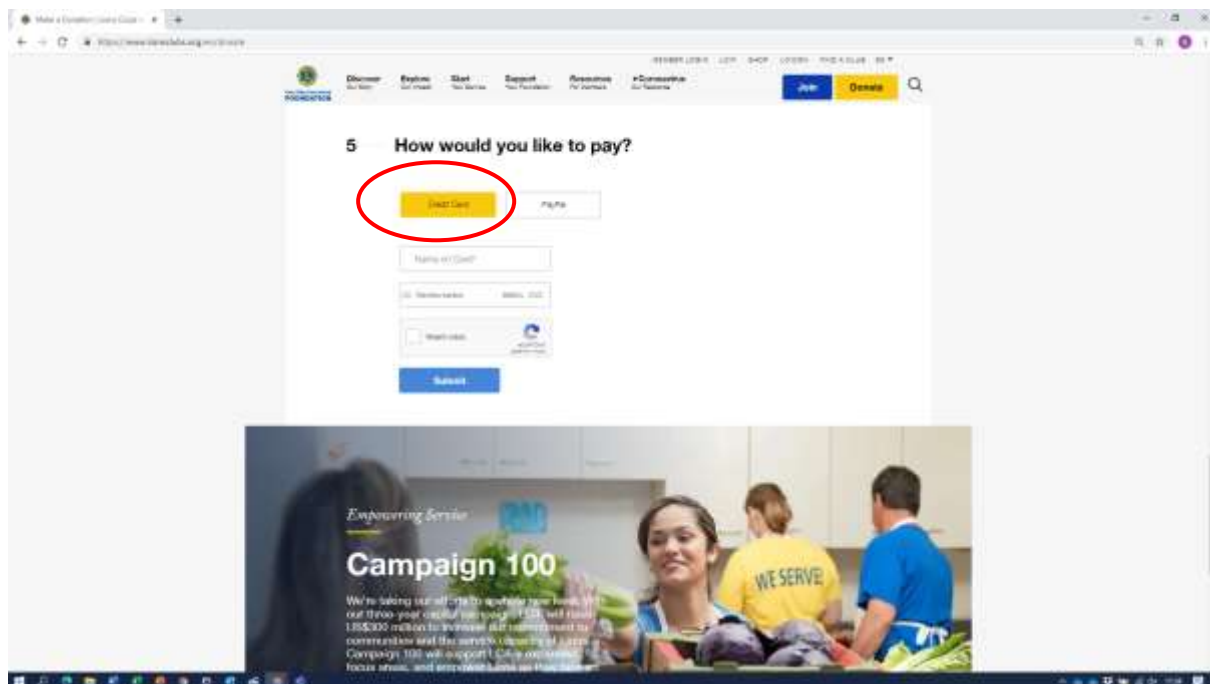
Make a Donation | Lions Club ×

MEMBER LOGIN LCIF SHOP LOGIN FIND A CLUB EN

Discover Our Story
Explore Our Impact
Start Your Service
Support Your Foundation
Resources For Members
#Coronavirus Our Response

Join
Donate

5 How would you like to pay?

Credit Card
PayPal

Name on Card*

Card number MM/YY CVC

I'm not a robot

Submit

Empowering Service

Campaign 100

We're taking our efforts to a whole new level. With our three-year capital campaign, LCIF will raise US$300 million to increase our commitment to communities and the service capacity of Lions. Campaign 100 will support Lions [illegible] focus areas, and empower Lions as they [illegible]

WE SERVE